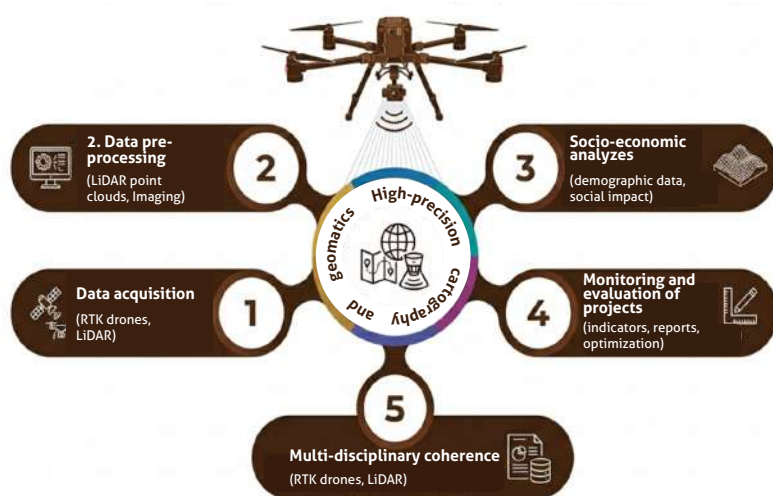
2. Data pre-processing

(LiDAR point clouds, Imaging)

2

Socio-economic analyzes

(demographic data, social impact)

3

High-precision geomatics and cartography

Data acquisition

(RTK drones, LiDAR)

1

Monitoring and evaluation of projects

(indicators, reports, optimization)

4

5

Multi-disciplinary coherence

(RTK drones, LiDAR)